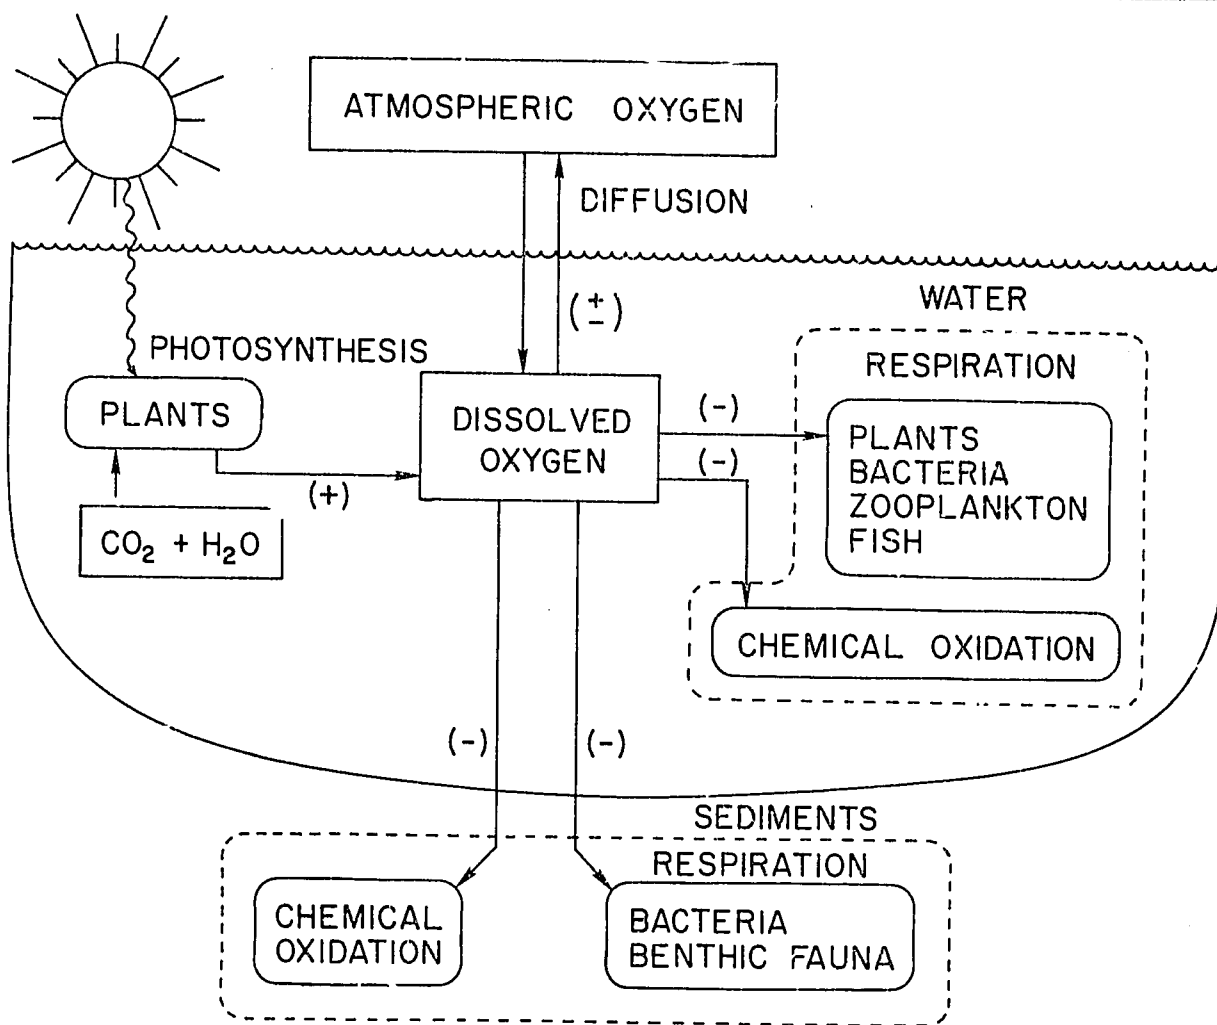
ATMOSPHERIC OXYGEN

DIFFUSION

$(\pm)$

WATER

PHOTOSYNTHESIS

PLANTS

$CO_2 + H_2O$

(+)

DISSOLVED OXYGEN

(-)

(-)

RESPIRATION

PLANTS
BACTERIA
ZOOPLANKTON
FISH

CHEMICAL OXIDATION

(-)

(-)

SEDIMENTS

RESPIRATION

CHEMICAL OXIDATION

BACTERIA
BENTHIC FAUNA